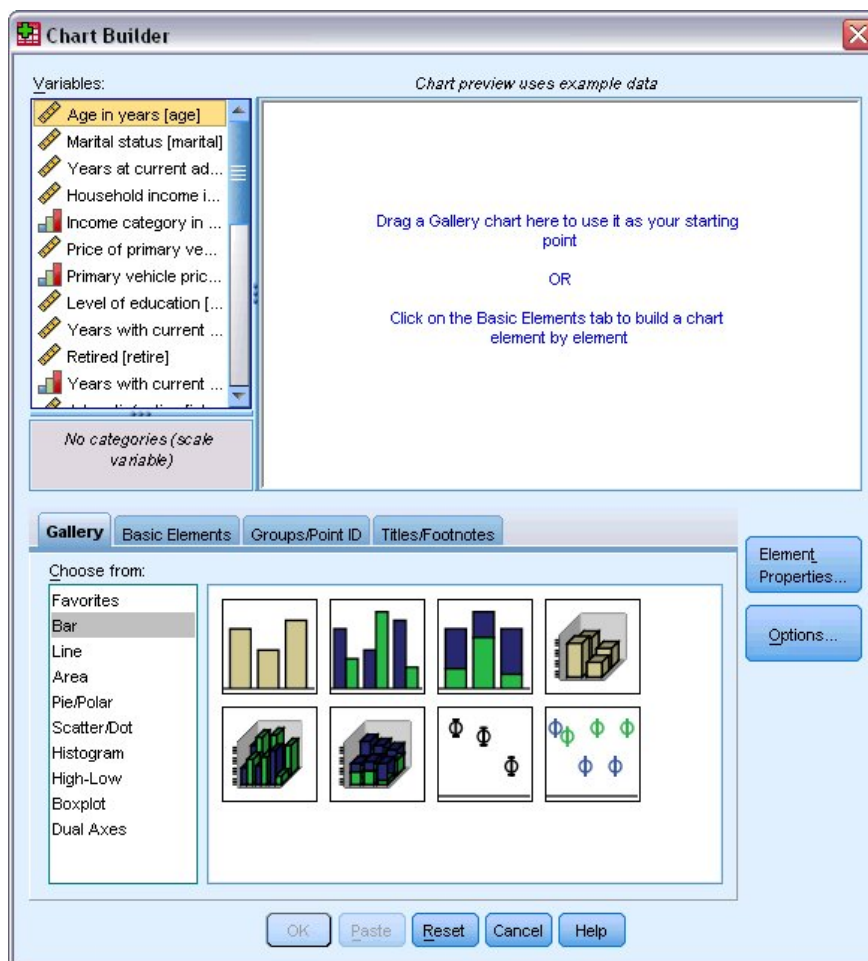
Chart Builder

Variables:

Age in years [age]
Marital status [marital]
Years at current ad...
Household income i...
Income category in ...
Price of primary ve...
Primary vehicle pric...
Level of education [...
Years with current ...
Retired [retire]
Years with current ...
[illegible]

No categories (scale variable)

Chart preview uses example data

Drag a Gallery chart here to use it as your starting point

OR

Click on the Basic Elements tab to build a chart element by element

Gallery | Basic Elements | Groups/Point ID | Titles/Footnotes

Choose from:

Favorites
Bar
Line
Area
Pie/Polar
Scatter/Dot
Histogram
High-Low
Boxplot
Dual Axes

Element Properties...

Options...

OK | Paste | Reset | Cancel | Help